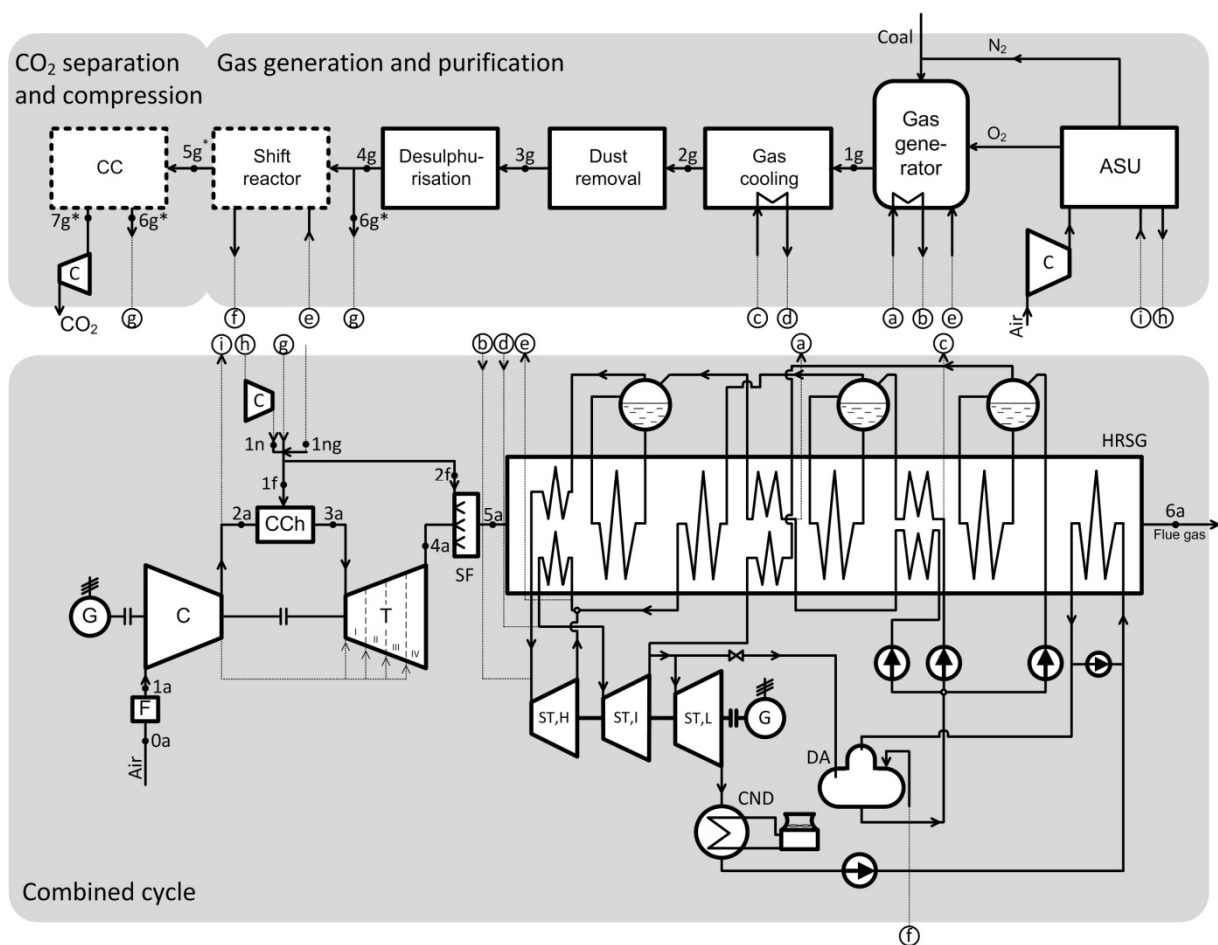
$CO_2$ separation and compression

Gas generation and purification

Coal

$N_2$

$O_2$

CC

5g*

Shift reactor

4g

Desulphurisation

3g

Dust removal

2g

Gas cooling

1g

Gas generator

ASU

7g*

6g*

6g*

C

C

$CO_2$

g

f

e

g

c

d

a

b

e

Air

i

h

i h g

b d e

a

c

C

1n

1ng

1f

2f

HRSG

2a

CCh

3a

5a

6a

Flue gas

4a

SF

G

C

T

I II III IV

1a

F

0a

Air

ST,H

ST,I

ST,L

G

DA

CND

Combined cycle

f